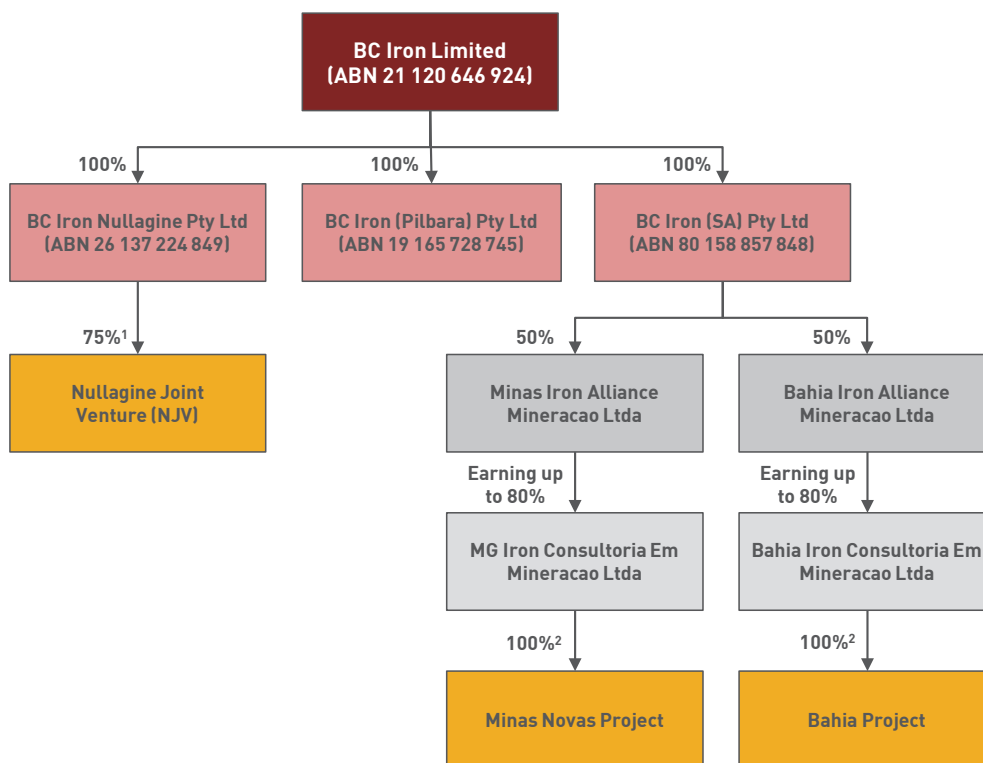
BC Iron Limited
(ABN 21 120 646 924)

100%

BC Iron Nullagine Pty Ltd
(ABN 26 137 224 849)

100%

BC Iron (Pilbara) Pty Ltd
(ABN 19 165 728 745)

100%

BC Iron (SA) Pty Ltd
(ABN 80 158 857 848)

75%$^1$

Nullagine Joint Venture (NJV)

50%

Minas Iron Alliance Mineracao Ltda

50%

Bahia Iron Alliance Mineracao Ltda

Earning up to 80%

MG Iron Consultoria Em Mineracao Ltda

Earning up to 80%

Bahia Iron Consultoria Em Mineracao Ltda

100%$^2$

Minas Novas Project

100%$^2$

Bahia Project